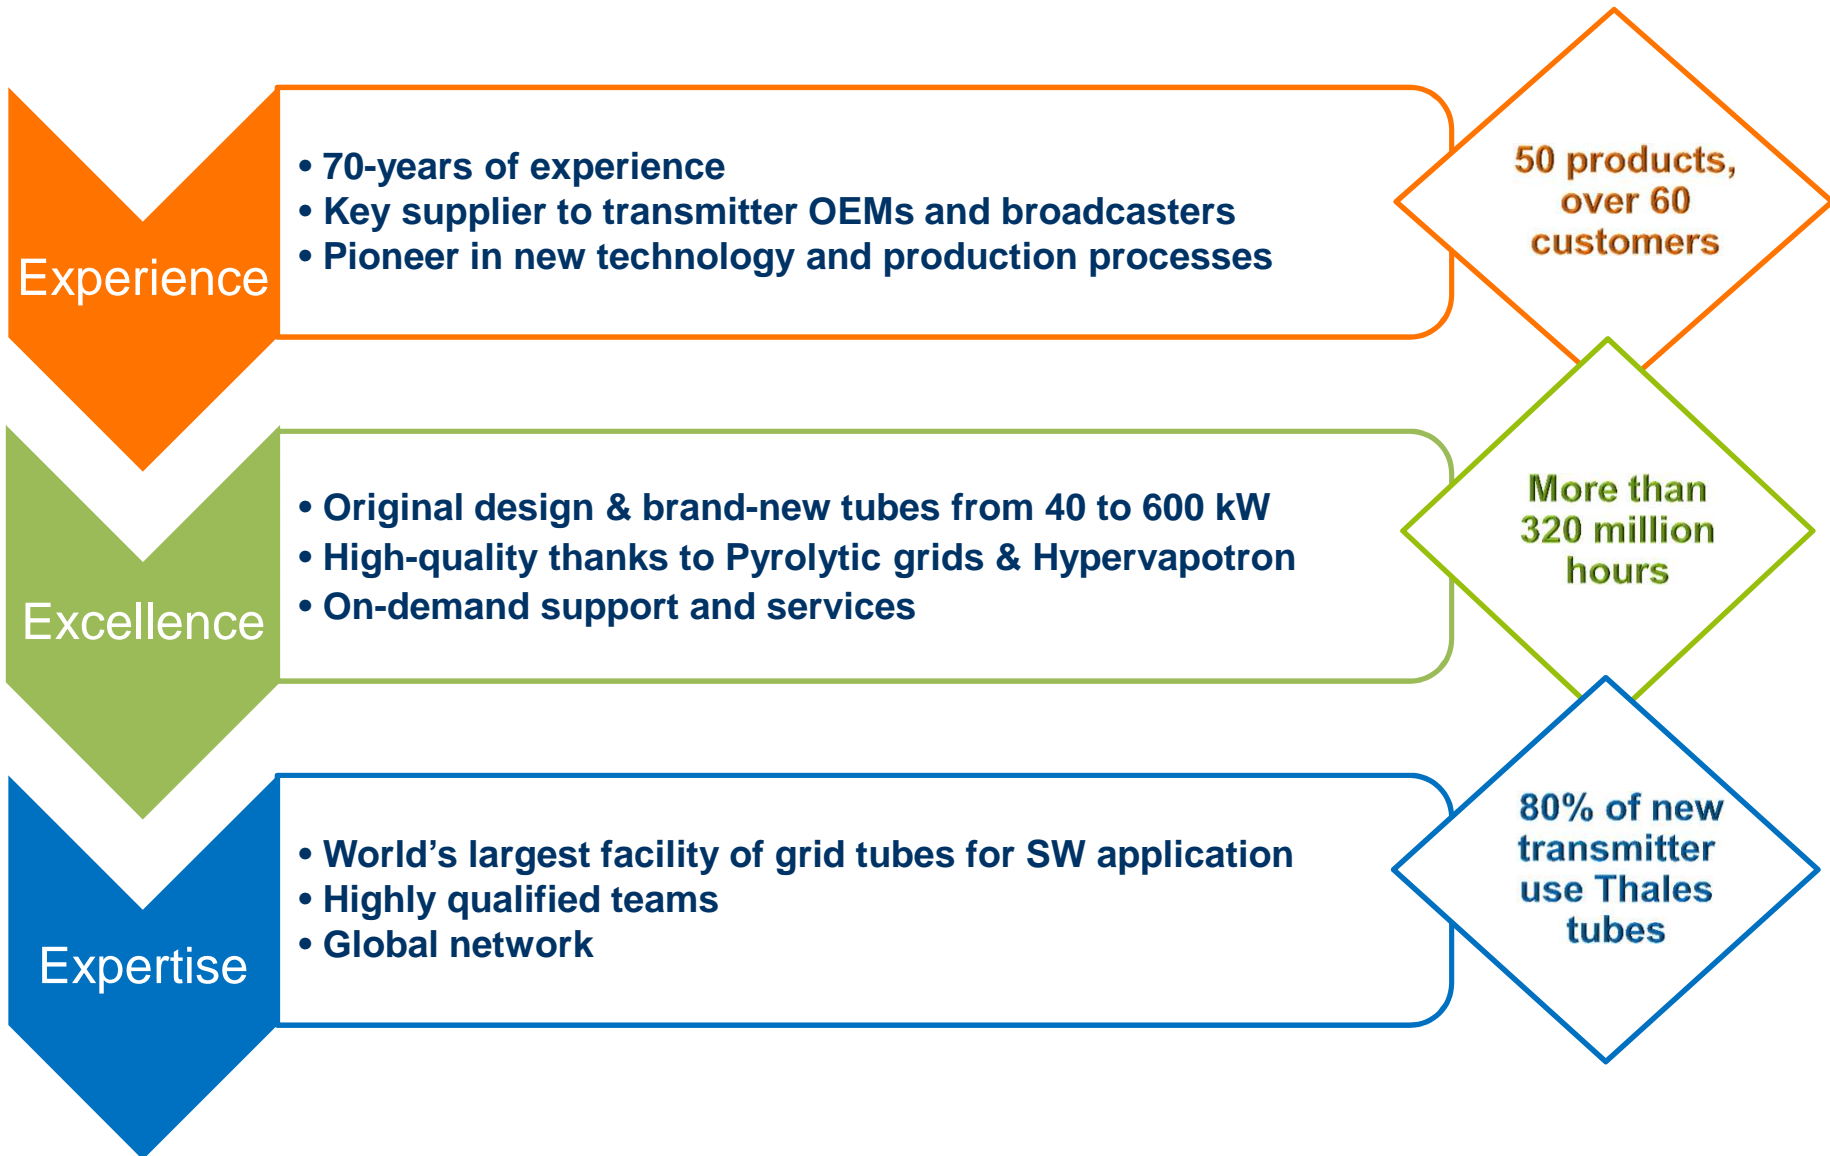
Experience

• 70-years of experience
• Key supplier to transmitter OEMs and broadcasters
• Pioneer in new technology and production processes

50 products, over 60 customers

Excellence

• Original design & brand-new tubes from 40 to 600 kW
• High-quality thanks to Pyrolytic grids & Hypervapotron
• On-demand support and services

More than 320 million hours

Expertise

• World's largest facility of grid tubes for SW application
• Highly qualified teams
• Global network

80% of new transmitter use Thales tubes